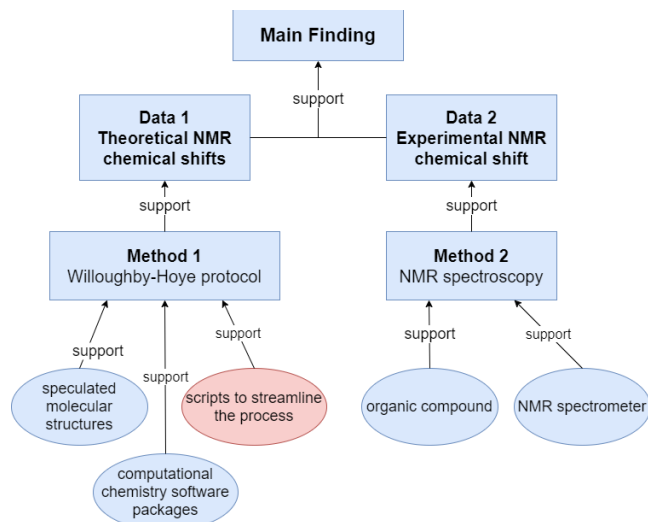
Main Finding

support

Data 1
Theoretical NMR chemical shifts

Data 2
Experimental NMR chemical shift

support

support

Method 1
Willoughby-Hoye protocol

Method 2
NMR spectroscopy

support

support

support

support

support

speculated molecular structures

computational chemistry software packages

scripts to streamline the process

organic compound

NMR spectrometer